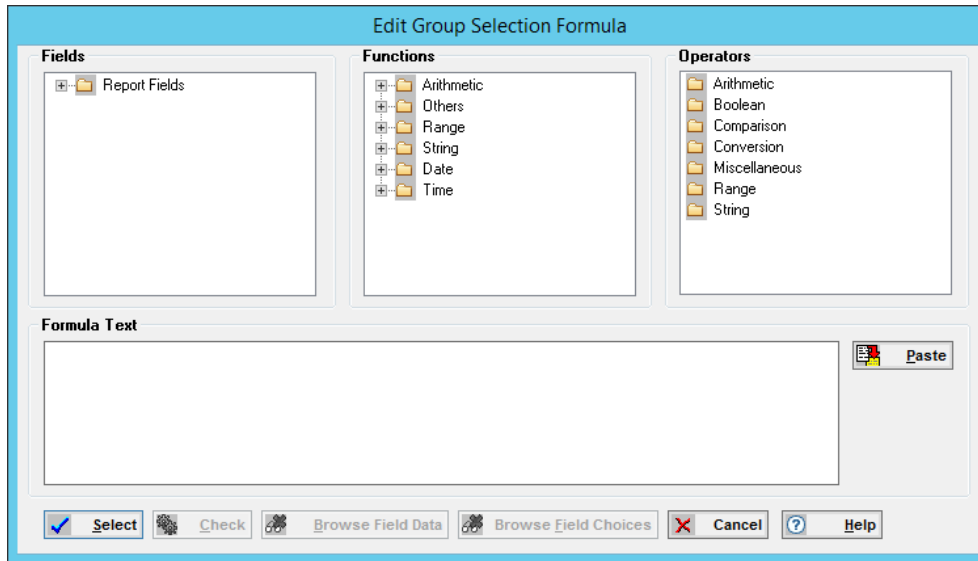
Edit Group Selection Formula

Fields

Report Fields

Functions

Arithmetic
Others
Range
String
Date
Time

Operators

Arithmetic
Boolean
Comparison
Conversion
Miscellaneous
Range
String

Formula Text

Paste

Select
Check
Browse Field Data
Browse Field Choices
Cancel
Help